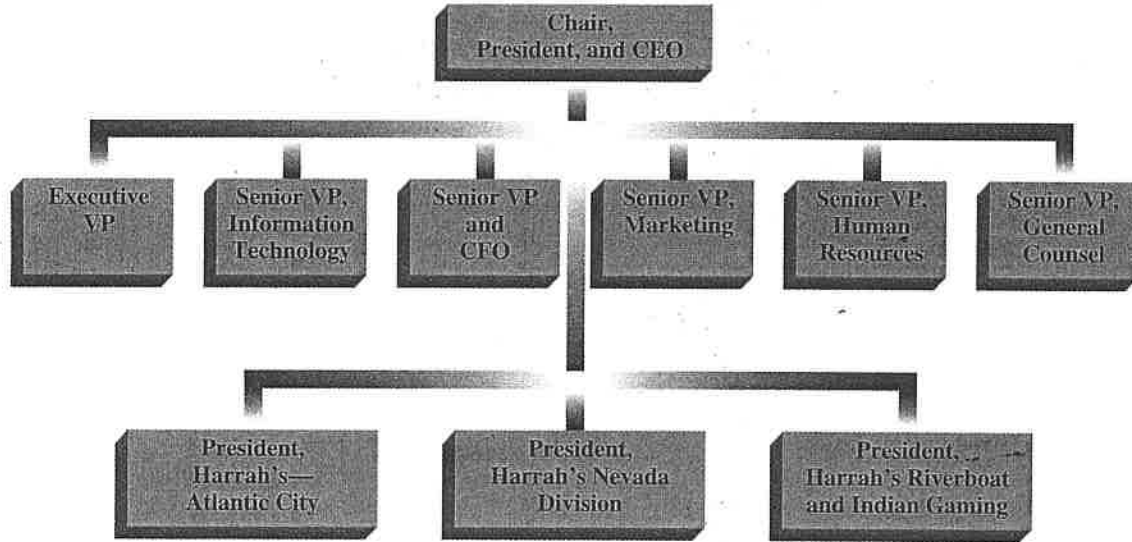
Chair, President, and CEO

Executive VP

Senior VP, Information Technology

Senior VP and CFO

Senior VP, Marketing

Senior VP, Human Resources

Senior VP, General Counsel

President, Harrah's— Atlantic City

President, Harrah's Nevada Division

President, Harrah's Riverboat and Indian Gaming